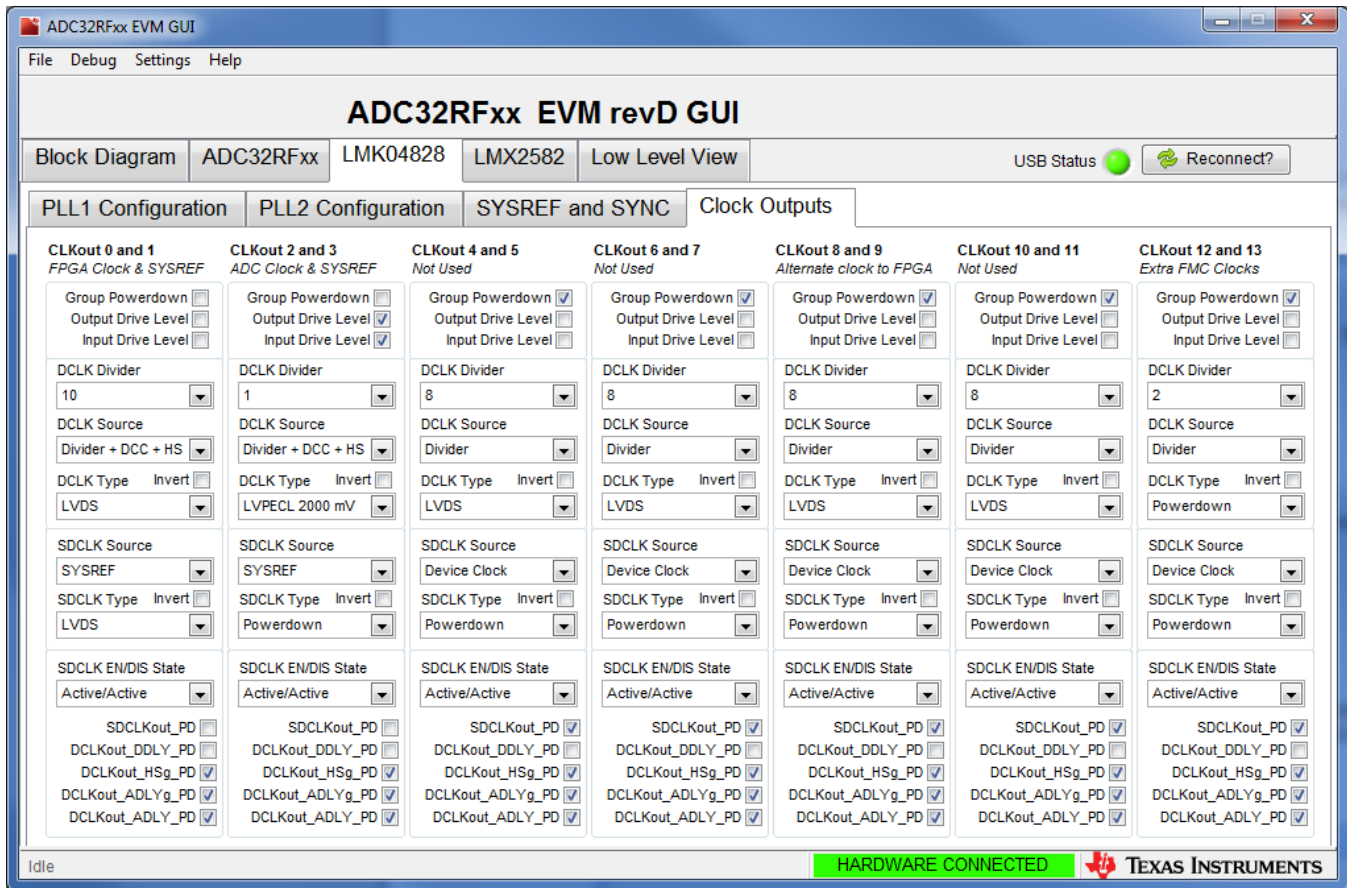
ADC32RFxx EVM GUI

File Debug Settings Help

ADC32RFxx EVM revD GUI

Block Diagram | ADC32RFxx | LMK04828 | LMX2582 | Low Level View

USB Status

Reconnect?

PLL1 Configuration | PLL2 Configuration | SYSREF and SYNC | Clock Outputs

CLKout 0 and 1
FPGA Clock & SYSREF
Group Powerdown
Output Drive Level
Input Drive Level
DCLK Divider
10
DCLK Source
Divider + DCC + HS
DCLK Type Invert
LVDS
SDCLK Source
SYSREF
SDCLK Type Invert
LVDS
SDCLK EN/DIS State
Active/Active
SDCLKout_PD
DCLKout_DDLY_PD
DCLKout_HSg_PD
DCLKout_ADLYg_PD
DCLKout_ADLY_PD

CLKout 2 and 3
ADC Clock & SYSREF
Group Powerdown
Output Drive Level
Input Drive Level
DCLK Divider
1
DCLK Source
Divider + DCC + HS
DCLK Type Invert
LVPECL 2000 mV
SDCLK Source
SYSREF
SDCLK Type Invert
Powerdown
SDCLK EN/DIS State
Active/Active
SDCLKout_PD
DCLKout_DDLY_PD
DCLKout_HSg_PD
DCLKout_ADLYg_PD
DCLKout_ADLY_PD

CLKout 4 and 5
Not Used
Group Powerdown
Output Drive Level
Input Drive Level
DCLK Divider
8
DCLK Source
Divider
DCLK Type Invert
LVDS
SDCLK Source
Device Clock
SDCLK Type Invert
Powerdown
SDCLK EN/DIS State
Active/Active
SDCLKout_PD
DCLKout_DDLY_PD
DCLKout_HSg_PD
DCLKout_ADLYg_PD
DCLKout_ADLY_PD

CLKout 6 and 7
Not Used
Group Powerdown
Output Drive Level
Input Drive Level
DCLK Divider
8
DCLK Source
Divider
DCLK Type Invert
LVDS
SDCLK Source
Device Clock
SDCLK Type Invert
Powerdown
SDCLK EN/DIS State
Active/Active
SDCLKout_PD
DCLKout_DDLY_PD
DCLKout_HSg_PD
DCLKout_ADLYg_PD
DCLKout_ADLY_PD

CLKout 8 and 9
Alternate clock to FPGA
Group Powerdown
Output Drive Level
Input Drive Level
DCLK Divider
8
DCLK Source
Divider
DCLK Type Invert
LVDS
SDCLK Source
Device Clock
SDCLK Type Invert
Powerdown
SDCLK EN/DIS State
Active/Active
SDCLKout_PD
DCLKout_DDLY_PD
DCLKout_HSg_PD
DCLKout_ADLYg_PD
DCLKout_ADLY_PD

CLKout 10 and 11
Not Used
Group Powerdown
Output Drive Level
Input Drive Level
DCLK Divider
8
DCLK Source
Divider
DCLK Type Invert
LVDS
SDCLK Source
Device Clock
SDCLK Type Invert
Powerdown
SDCLK EN/DIS State
Active/Active
SDCLKout_PD
DCLKout_DDLY_PD
DCLKout_HSg_PD
DCLKout_ADLYg_PD
DCLKout_ADLY_PD

CLKout 12 and 13
Extra FMC Clocks
Group Powerdown
Output Drive Level
Input Drive Level
DCLK Divider
2
DCLK Source
Divider
DCLK Type Invert
Powerdown
SDCLK Source
Device Clock
SDCLK Type Invert
Powerdown
SDCLK EN/DIS State
Active/Active
SDCLKout_PD
DCLKout_DDLY_PD
DCLKout_HSg_PD
DCLKout_ADLYg_PD
DCLKout_ADLY_PD

Idle
HARDWARE CONNECTED
TEXAS INSTRUMENTS